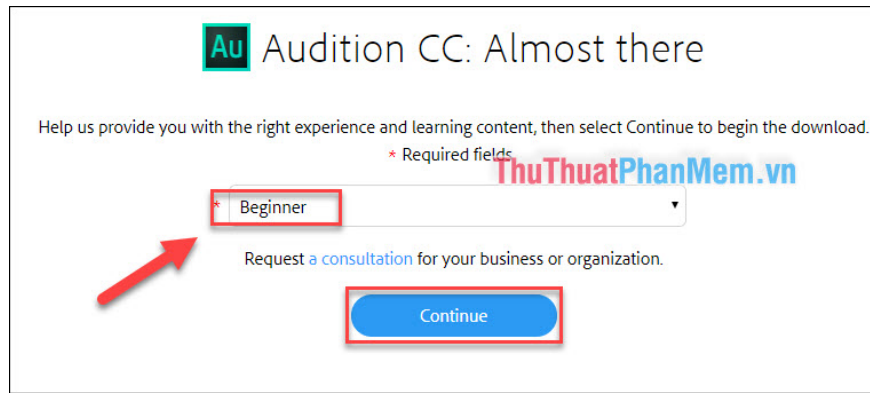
Au Audition CC: Almost there

Help us provide you with the right experience and learning content, then select Continue to begin the download.

* Required fields

ThuThuatPhanMem.vn

* Beginner

Request a consultation for your business or organization.

Continue